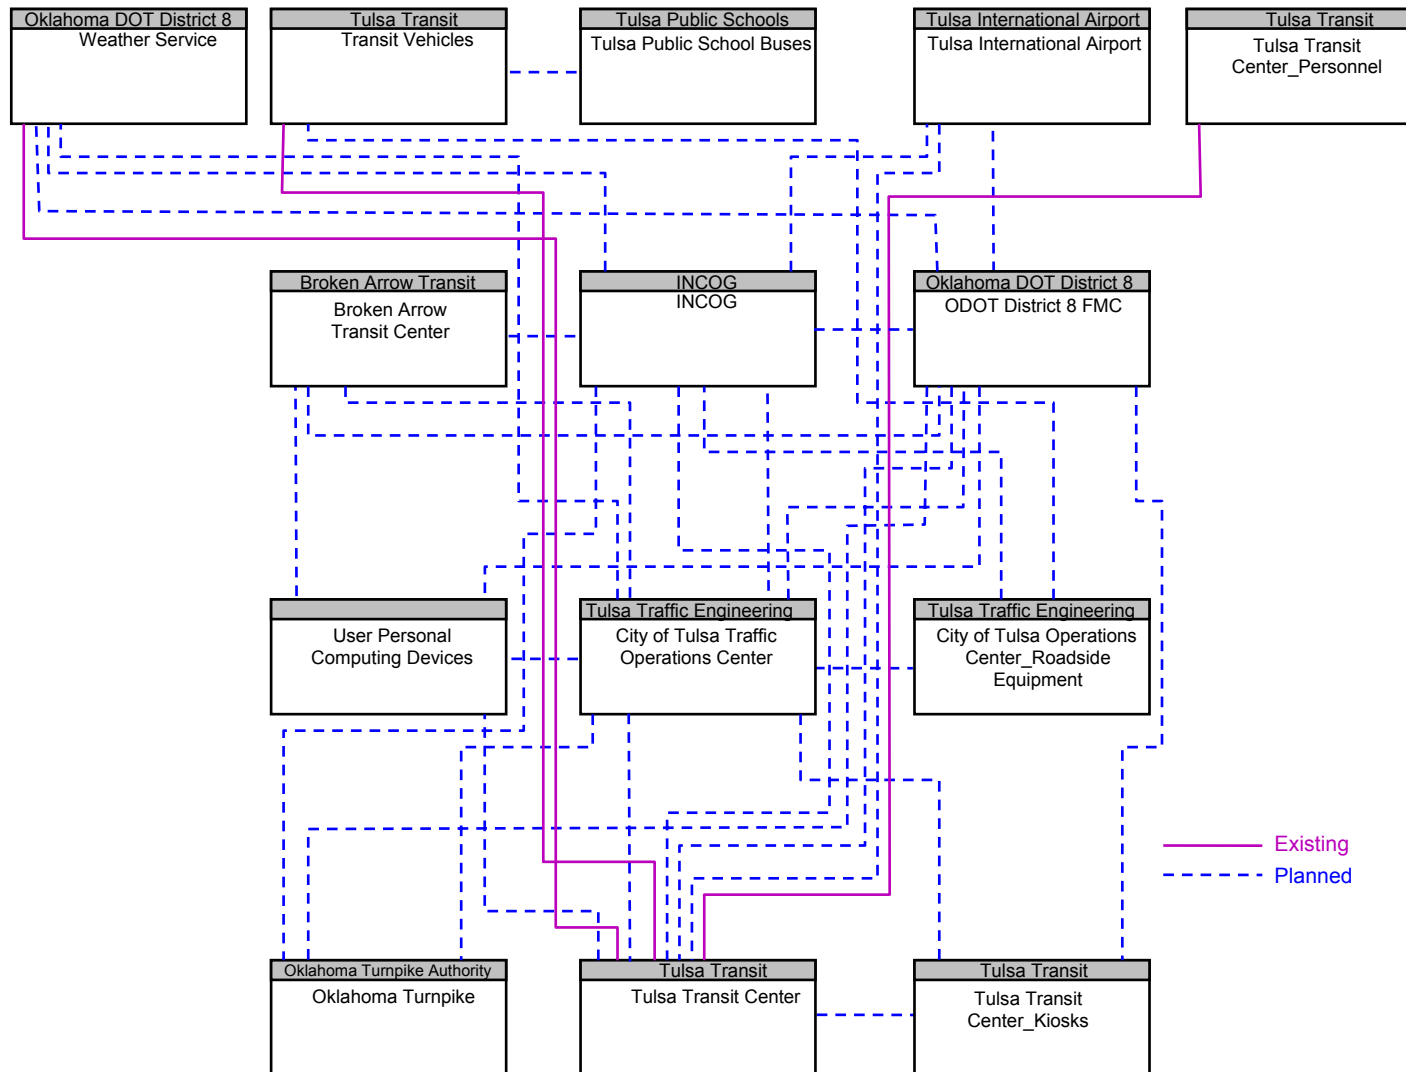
Oklahoma DOT District 8
Weather Service

Tulsa Transit
Transit Vehicles

Tulsa Public Schools
Tulsa Public School Buses

Tulsa International Airport
Tulsa International Airport

Tulsa Transit
Tulsa Transit Center_Personnel

Broken Arrow Transit
Broken Arrow Transit Center

INCOG
INCOG

Oklahoma DOT District 8
ODOT District 8 FMC

User Personal Computing Devices

Tulsa Traffic Engineering
City of Tulsa Traffic Operations Center

Tulsa Traffic Engineering
City of Tulsa Operations Center_Roadside Equipment

Existing
Planned

Oklahoma Turnpike Authority
Oklahoma Turnpike

Tulsa Transit
Tulsa Transit Center

Tulsa Transit
Tulsa Transit Center_Kiosks